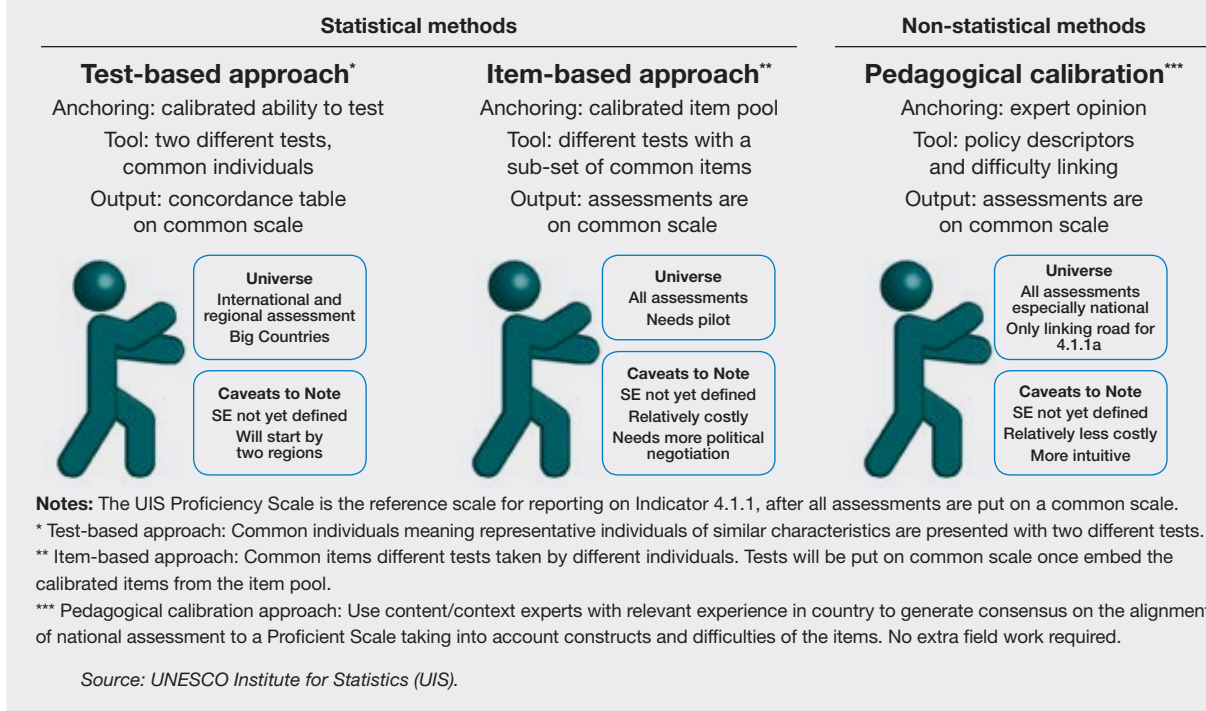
Statistical methods

Non-statistical methods

Test-based approach*
Anchoring: calibrated ability to test
Tool: two different tests, common individuals
Output: concordance table on common scale

Universe
International and regional assessment
Big Countries

Caveats to Note
SE not yet defined
Will start by two regions

Item-based approach**
Anchoring: calibrated item pool
Tool: different tests with a sub-set of common items
Output: assessments are on common scale

Universe
All assessments
Needs pilot

Caveats to Note
SE not yet defined
Relatively costly
Needs more political negotiation

Pedagogical calibration***
Anchoring: expert opinion
Tool: policy descriptors and difficulty linking
Output: assessments are on common scale

Universe
All assessments especially national
Only linking road for 4.1.1a

Caveats to Note
SE not yet defined
Relatively less costly
More intuitive

Notes: The UIS Proficiency Scale is the reference scale for reporting on Indicator 4.1.1, after all assessments are put on a common scale.
* Test-based approach: Common individuals meaning representative individuals of similar characteristics are presented with two different tests.
** Item-based approach: Common items different tests taken by different individuals. Tests will be put on common scale once embed the calibrated items from the item pool.
*** Pedagogical calibration approach: Use content/context experts with relevant experience in country to generate consensus on the alignment of national assessment to a Proficient Scale taking into account constructs and difficulties of the items. No extra field work required.

Source: UNESCO Institute for Statistics (UIS).